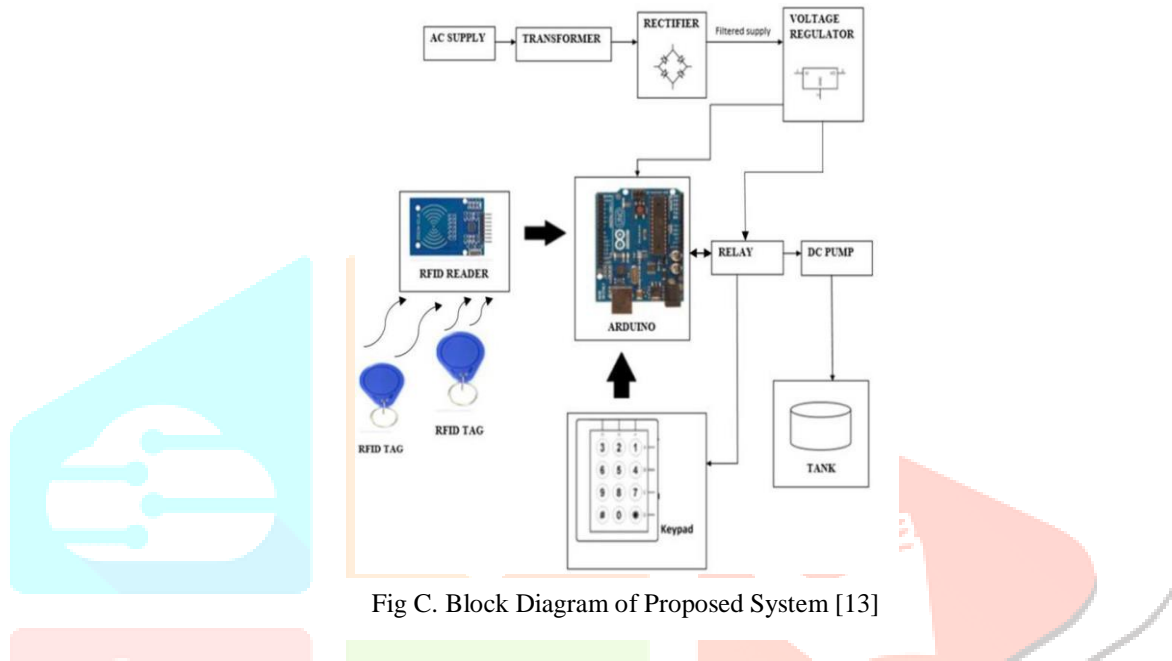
AC SUPPLY

TRANSFORMER

RECTIFIER

Filtered supply

VOLTAGE REGULATOR

RFID READER

ARDUINO

RELAY

DC PUMP

RFID TAG

RFID TAG

TANK

3 2 1
6 5 4
9 8 7
# 0 *

Keypad

Fig C. Block Diagram of Proposed System [13]